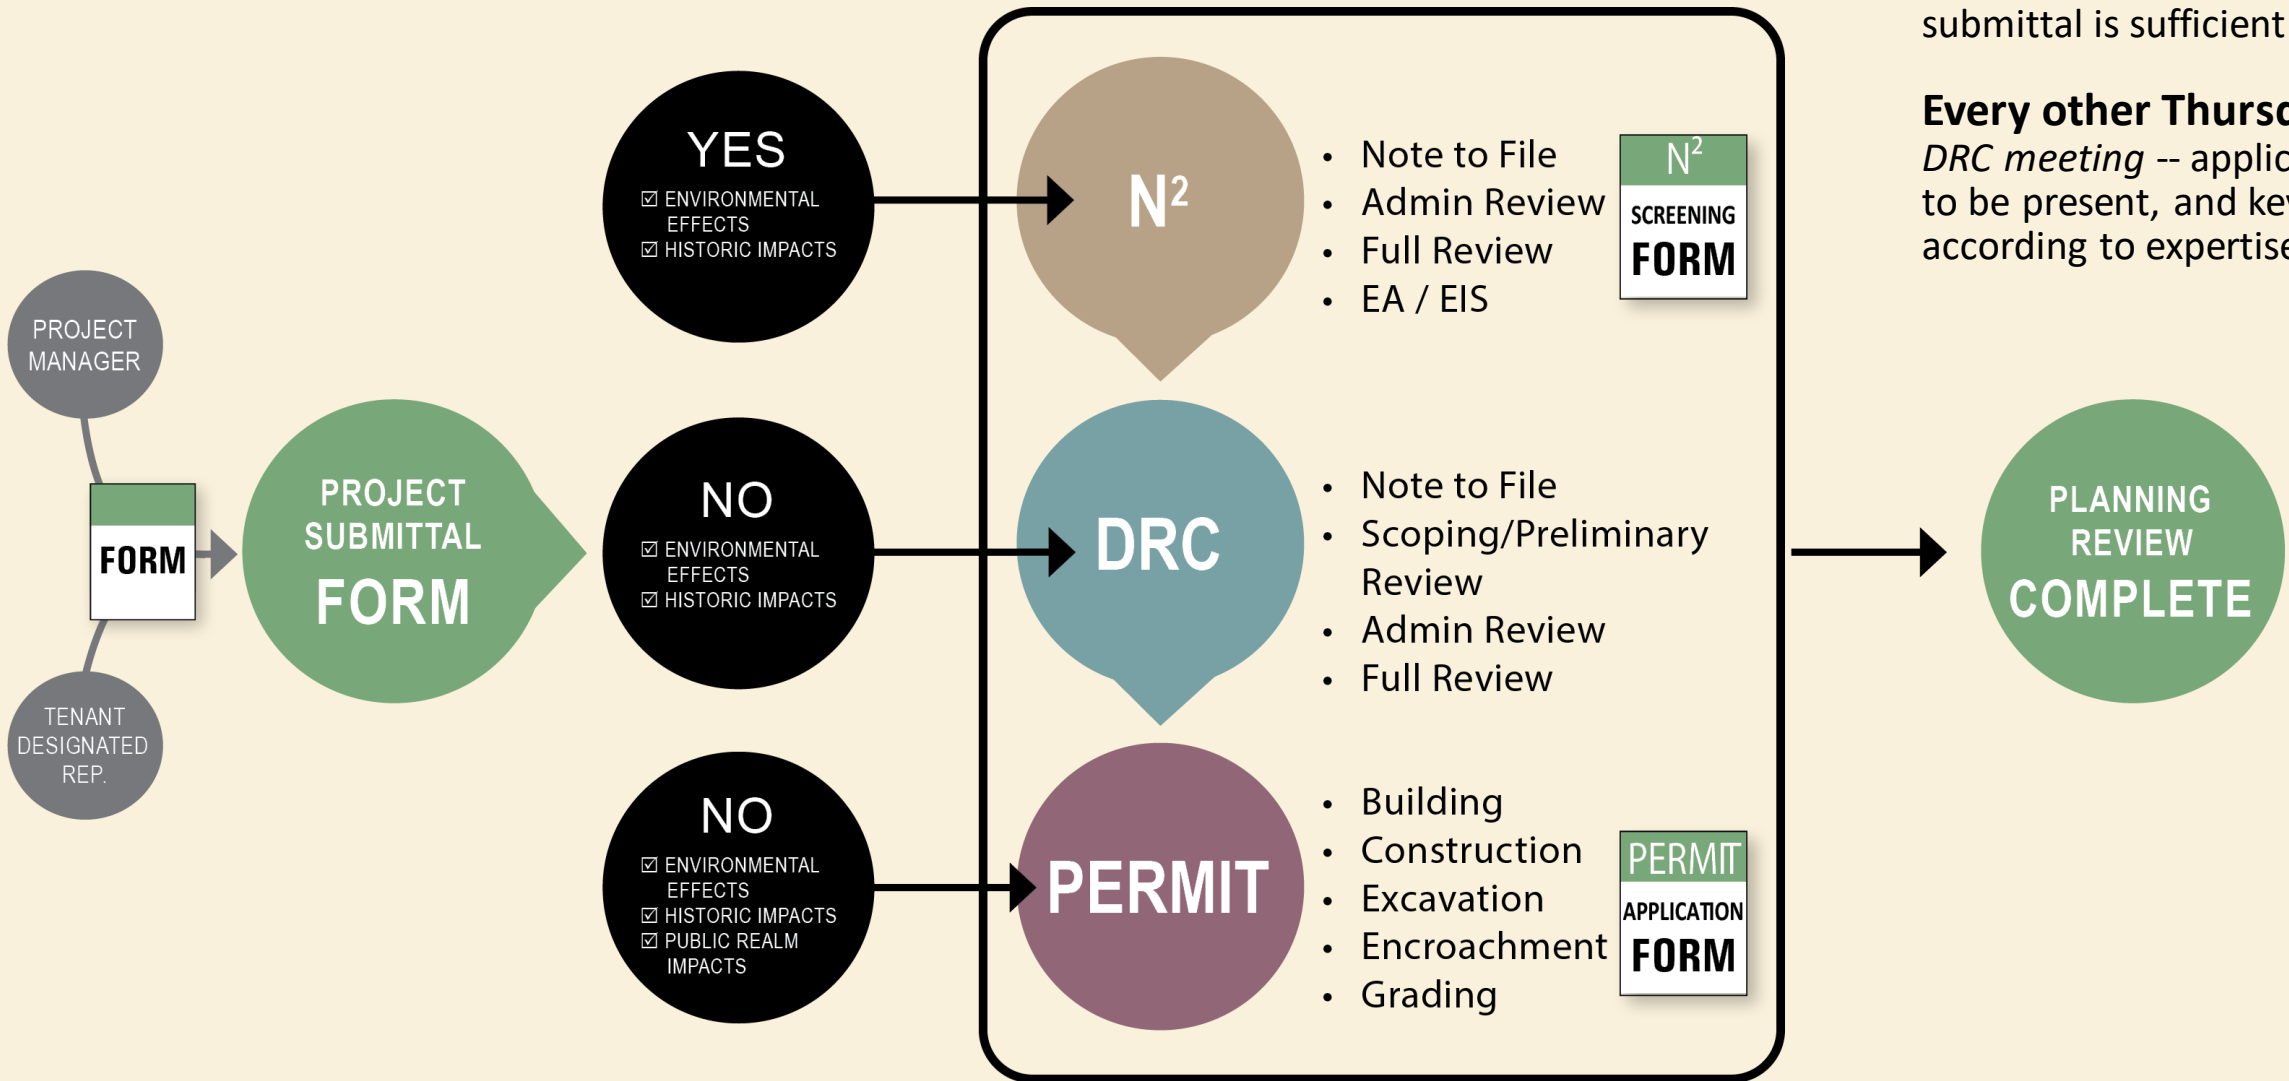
submittal is sufficient

**Every other Thursd**
*DRC meeting* -- applic
to be present, and ke
according to expertise

PROJECT MANAGER

FORM

TENANT DESIGNATED REP.

PROJECT SUBMITTAL FORM

YES
☑ ENVIRONMENTAL EFFECTS
☑ HISTORIC IMPACTS

NO
☑ ENVIRONMENTAL EFFECTS
☑ HISTORIC IMPACTS

NO
☑ ENVIRONMENTAL EFFECTS
☑ HISTORIC IMPACTS
☑ PUBLIC REALM IMPACTS

$N^2$

- Note to File
- Admin Review
- Full Review
- EA / EIS

$N^2$
SCREENING
FORM

DRC

- Note to File
- Scoping/Preliminary Review
- Admin Review
- Full Review

PERMIT

- Building
- Construction
- Excavation
- Encroachment
- Grading

PERMIT
APPLICATION
FORM

PLANNING REVIEW COMPLETE